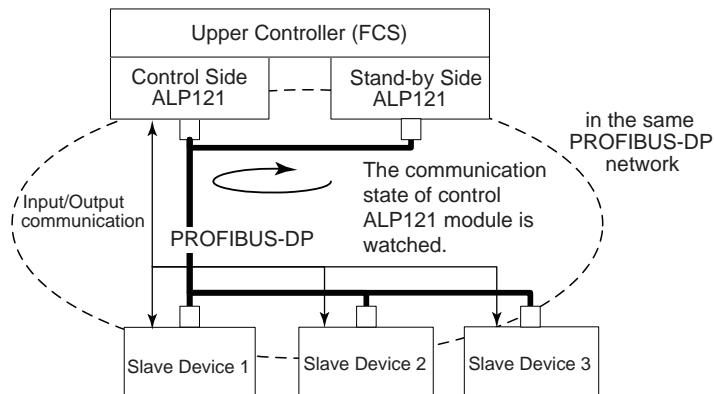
Upper Controller (FCS)

Control Side
ALP121

Stand-by Side
ALP121

in the same
PROFIBUS-DP
network

The communication state of control ALP121 module is watched.

Input/Output communication

PROFIBUS-DP

Slave Device 1

Slave Device 2

Slave Device 3